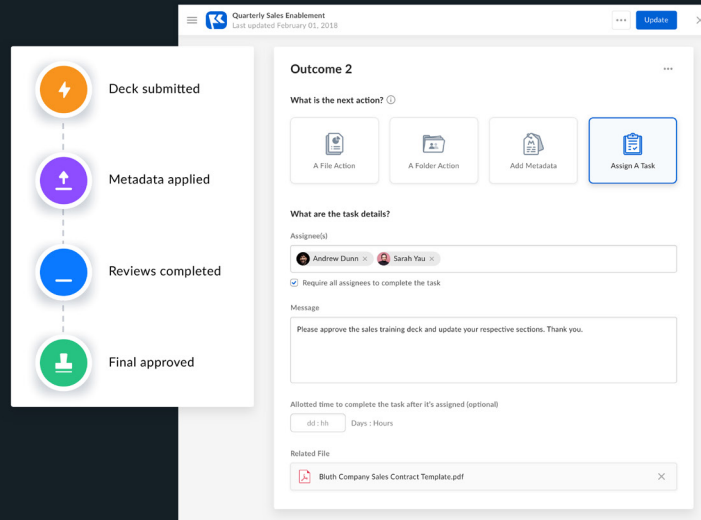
Deck submitted

Metadata applied

Reviews completed

Final approved

Quarterly Sales Enablement
Last updated February 01, 2018

Update

Outcome 2

What is the next action?

A File Action

A Folder Action

Add Metadata

Assign A Task

What are the task details?

Assignee(s)

Andrew Dunn

Sarah Yau

Require all assignees to complete the task

Message

Please approve the sales training deck and update your respective sections. Thank you.

Allotted time to complete the task after it's assigned (optional)

dd : hh

Days : Hours

Related File

Bluth Company Sales Contract Template.pdf